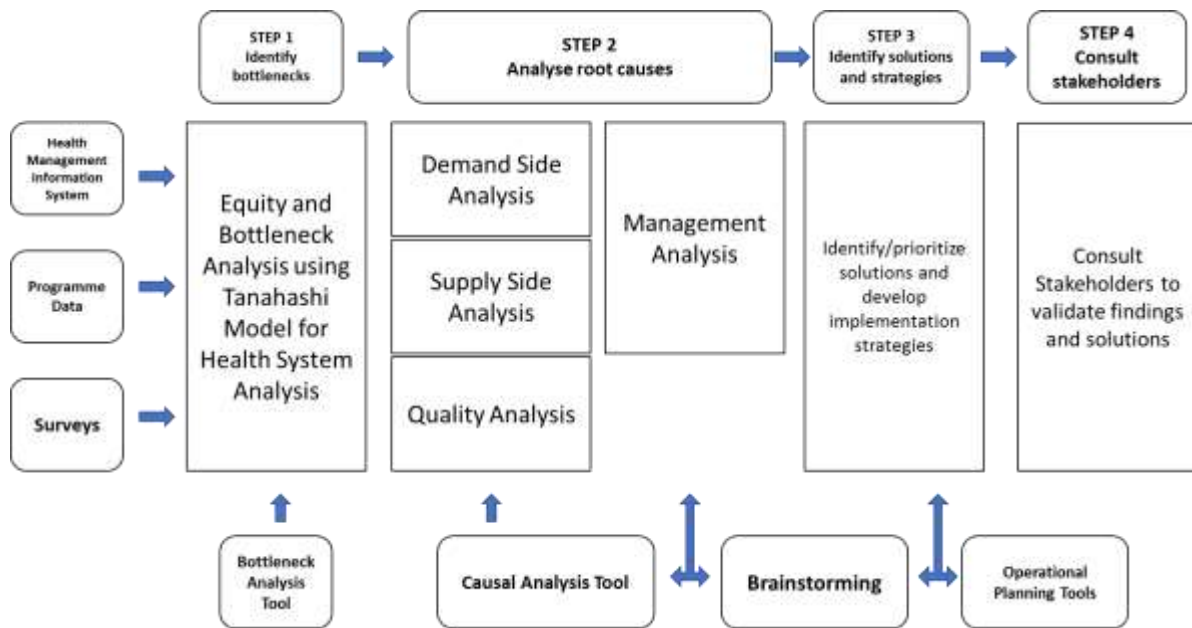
STEP 1
Identify bottlenecks

STEP 2
Analyse root causes

STEP 3
Identify solutions and strategies

STEP 4
Consult stakeholders

Health Management Information System

Programme Data

Surveys

Equity and Bottleneck Analysis using Tanahashi Model for Health System Analysis

Demand Side Analysis

Supply Side Analysis

Quality Analysis

Management Analysis

Identify/prioritize solutions and develop implementation strategies

Consult Stakeholders to validate findings and solutions

Bottleneck Analysis Tool

Causal Analysis Tool

Brainstorming

Operational Planning Tools